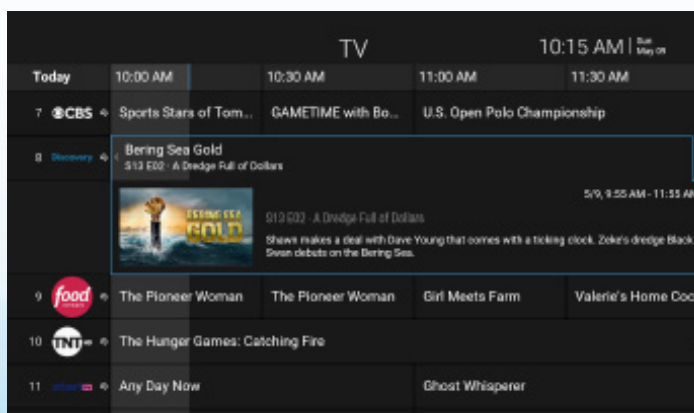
TV

10:15 AM | Sun May 09

| Today | 10:00 AM | 10:30 AM | 11:00 AM | 11:30 AM |
|---|---|---|---|---|
| 7 CBS | Sports Stars of Tom... | GAMETIME with Bo... | U.S. Open Polo Championship | |
| 8 Discovery | Bering Sea Gold | | | |
| 9 food | The Pioneer Woman | The Pioneer Woman | Girl Meets Farm | Valerie's Home Coo |
| 10 TNT | The Hunger Games: Catching Fire | | | |
| 11 | Any Day Now | | Ghost Whisperer | |

Bering Sea Gold
S13 E02 · A Dredge Full of Dollars

5/9, 9:55 AM - 11:55 AM

BERING SEA GOLD

S13 E02 · A Dredge Full of Dollars

Shawn makes a deal with Dave Young that comes with a ticking clock. Zeke's dredge Black Swan debuts on the Bering Sea.